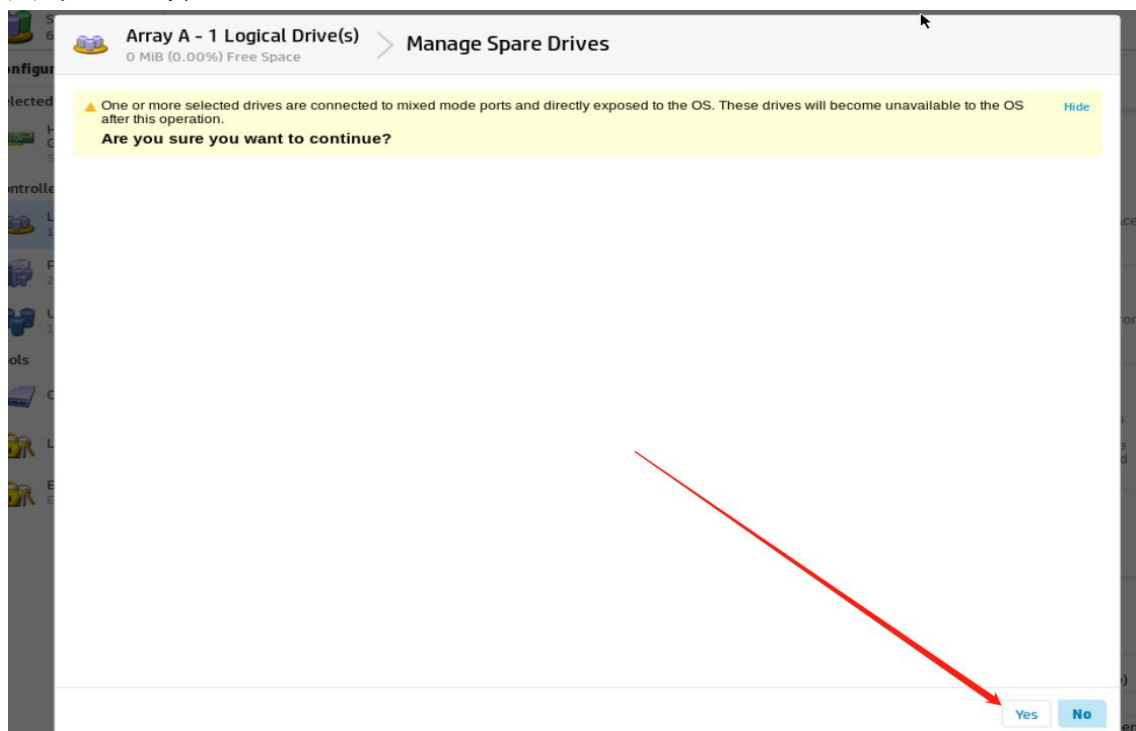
Array A - 1 Logical Drive(s)
0 MiB (0.00%) Free Space

Manage Spare Drives

One or more selected drives are connected to mixed mode ports and directly exposed to the OS. These drives will become unavailable to the OS after this operation.

Are you sure you want to continue?

Hide

Yes No